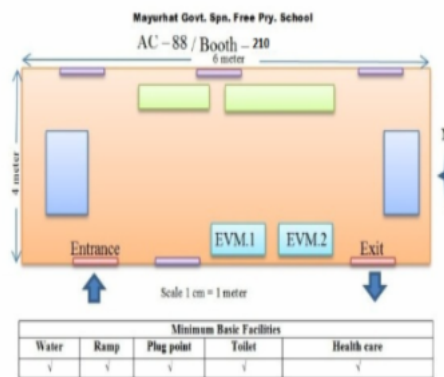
Mayurhat Govt. Spn. Free Pry. School

AC – 88 / Booth – 210

6 meter

4 meter

EVM.1

EVM.2

Entrance

Exit

Scale 1 cm = 1 meter

| Minimum Basic Facilities | | | | |
|---|---|---|---|---|
| Water | Ramp | Plug point | Toilet | Health care |
| √ | √ | √ | √ | √ |